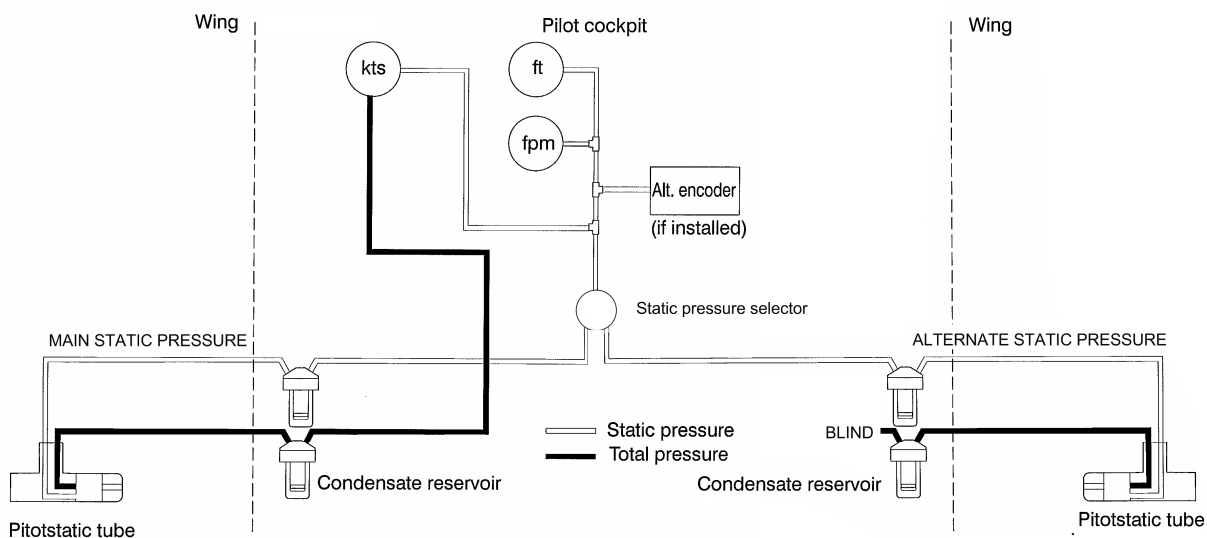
Wing

Pilot cockpit

Wing

kts

ft

fpm

Alt. encoder
(if installed)

Static pressure selector

MAIN STATIC PRESSURE

ALTERNATE STATIC PRESSURE

Static pressure
Total pressure

BLIND

Condensate reservoir

Condensate reservoir

Pitotstatic tube

Pitotstatic tube